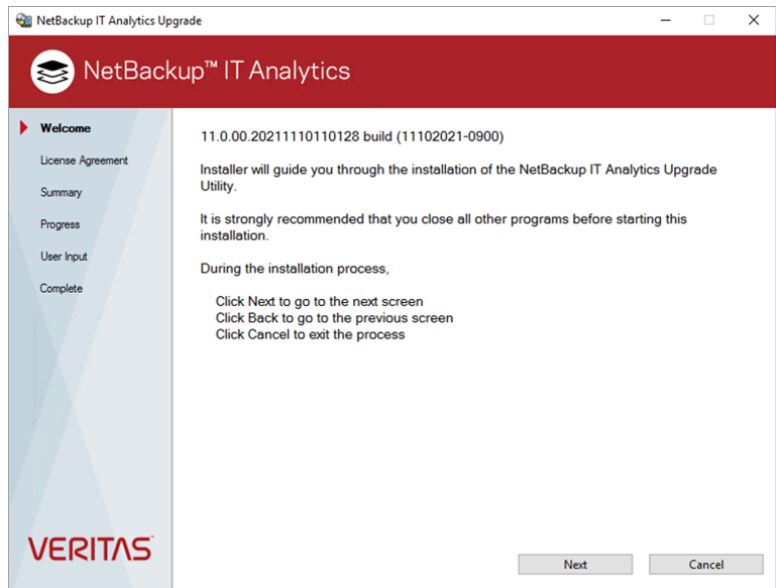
NetBackup IT Analytics Upgrade

NetBackup™ IT Analytics

Welcome
License Agreement
Summary
Progress
User Input
Complete

11.0.00.20211110110128 build (11102021-0900)

Installer will guide you through the installation of the NetBackup IT Analytics Upgrade Utility.

It is strongly recommended that you close all other programs before starting this installation.

During the installation process,

Click Next to go to the next screen
Click Back to go to the previous screen
Click Cancel to exit the process

VERITAS

Next
Cancel